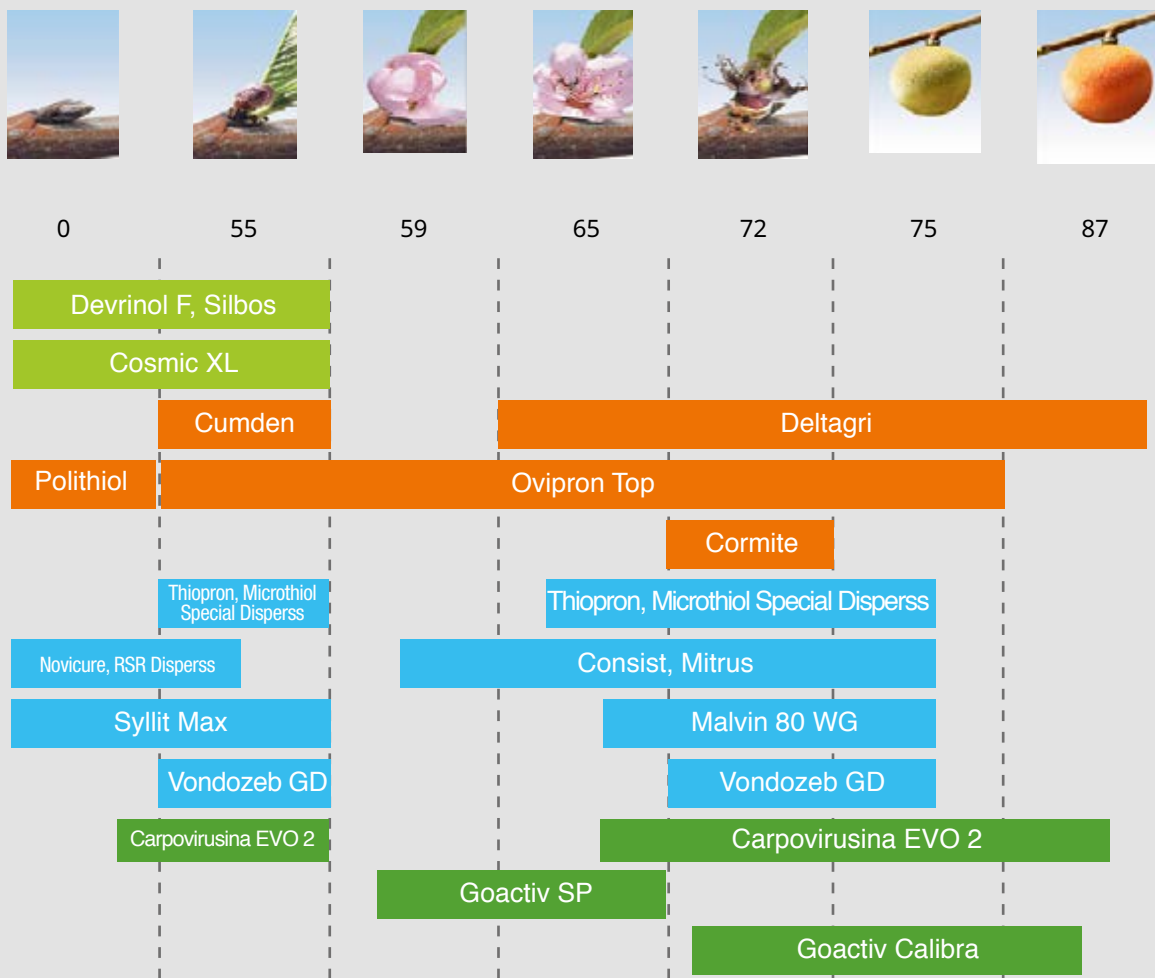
0 55 59 65 72 75 87

Devrinol F, Silbos
Cosmic XL
Cumden
Deltagri
Polithiol
Ovipron Top
Cormite
Thiopron, Microthiol Special Disperss
Thiopron, Microthiol Special Disperss
Novicure, RSR Disperss
Consist, Mitrus
Syllit Max
Malvin 80 WG
Vondozeb GD
Vondozeb GD
Carpovirusina EVO 2
Carpovirusina EVO 2
Goactiv SP
Goactiv Calibra